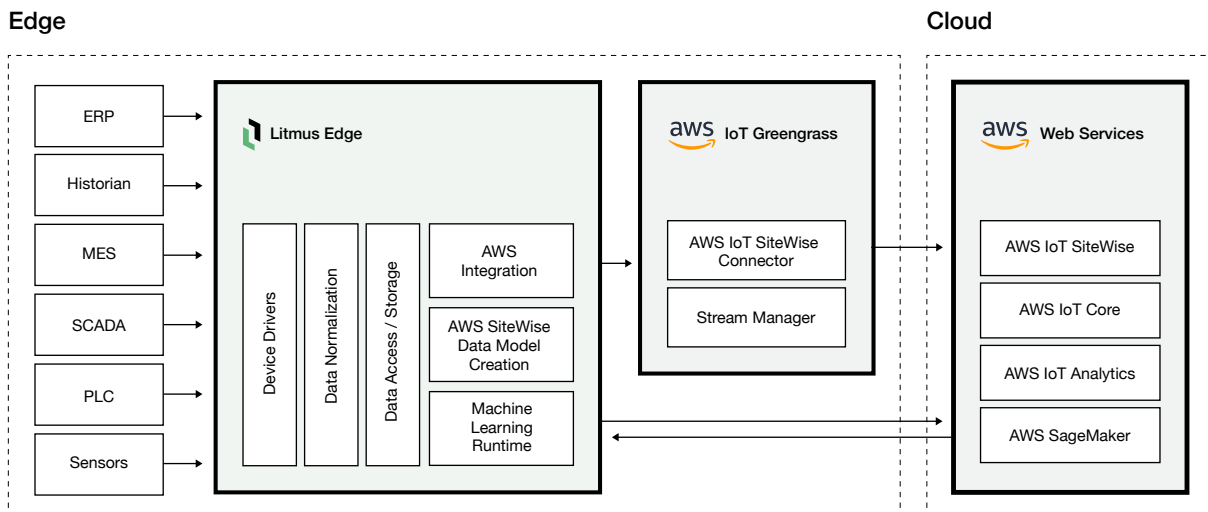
Edge

Cloud

ERP

Historian

MES

SCADA

PLC

Sensors

Litmus Edge

Device Drivers

Data Normalization

Data Access / Storage

AWS Integration

AWS SiteWise Data Model Creation

Machine Learning Runtime

aws IoT Greengrass

AWS IoT SiteWise Connector

Stream Manager

aws Web Services

AWS IoT SiteWise

AWS IoT Core

AWS IoT Analytics

AWS SageMaker